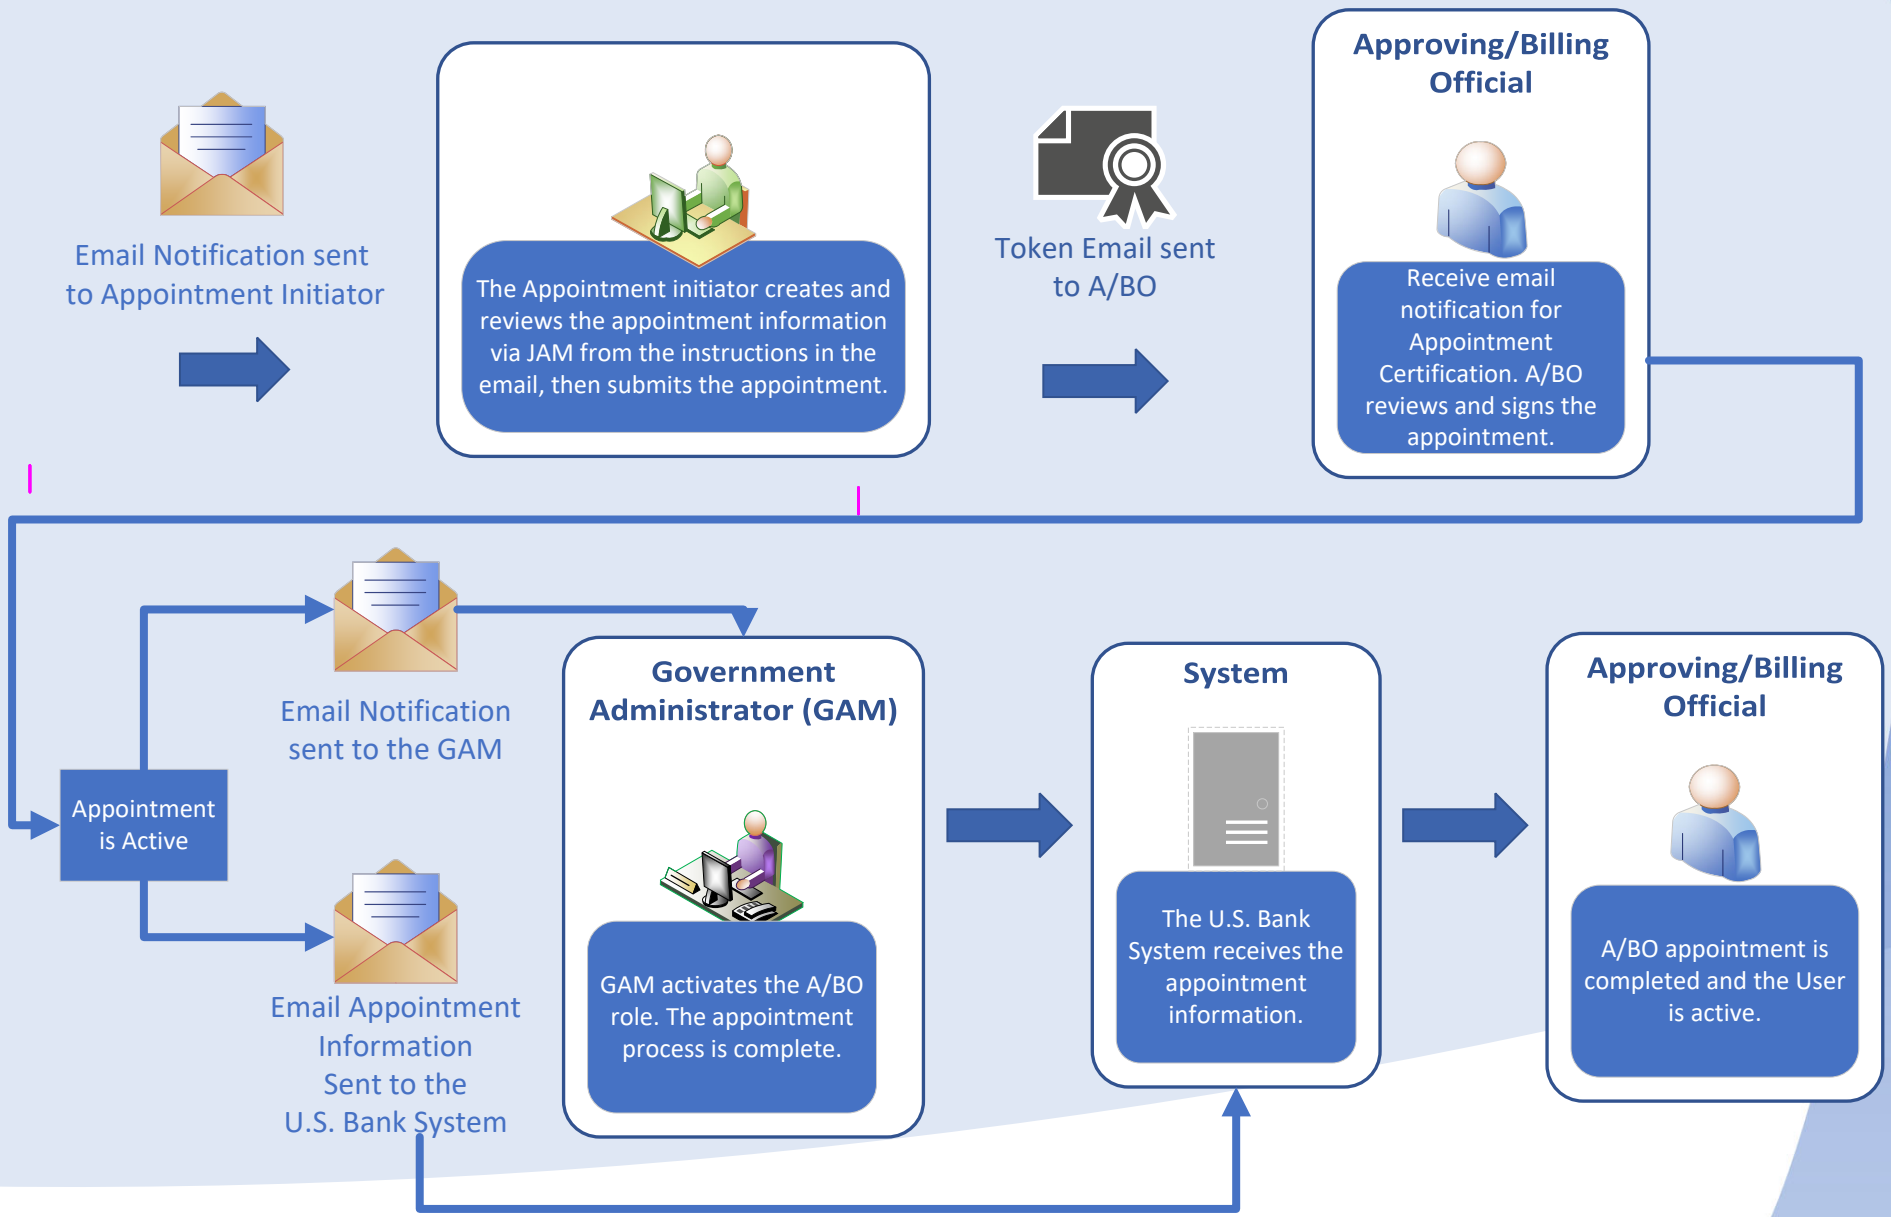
Email Notification sent to Appointment Initiator

The Appointment initiator creates and reviews the appointment information via JAM from the instructions in the email, then submits the appointment.

Token Email sent to A/BO

Approving/Billing Official

Receive email notification for Appointment Certification. A/BO reviews and signs the appointment.

Appointment is Active

Email Notification sent to the GAM

Email Appointment Information Sent to the U.S. Bank System

Government Administrator (GAM)

GAM activates the A/BO role. The appointment process is complete.

System

The U.S. Bank System receives the appointment information.

Approving/Billing Official

A/BO appointment is completed and the User is active.